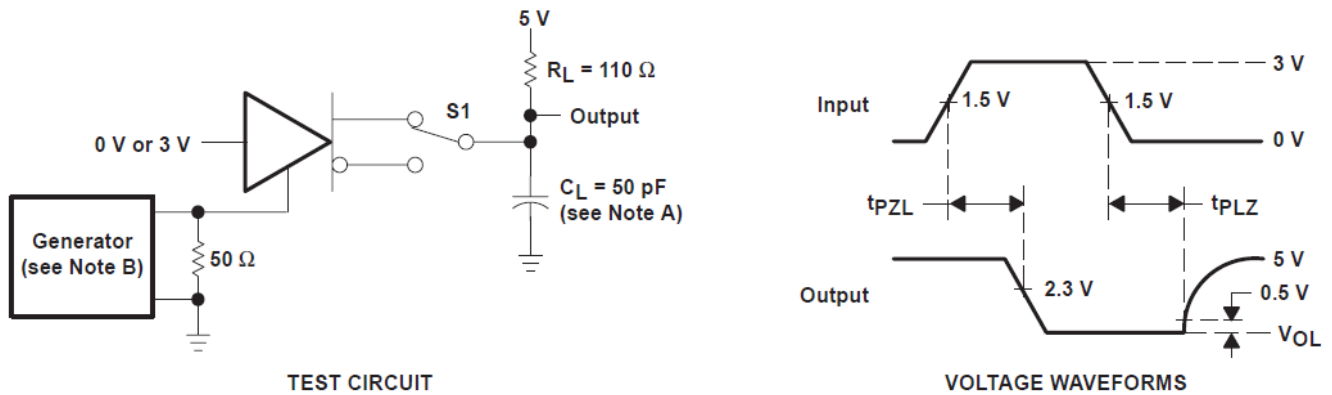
5 V

$R_L$ = 110 Ω

Output

S1

0 V or 3 V

$C_L$ = 50 pF
(see Note A)

Generator
(see Note B)

50 Ω

TEST CIRCUIT

Input

1.5 V

1.5 V

3 V

0 V

$t_{PZL}$

$t_{PLZ}$

Output

2.3 V

5 V

0.5 V

$V_{OL}$

VOLTAGE WAVEFORMS